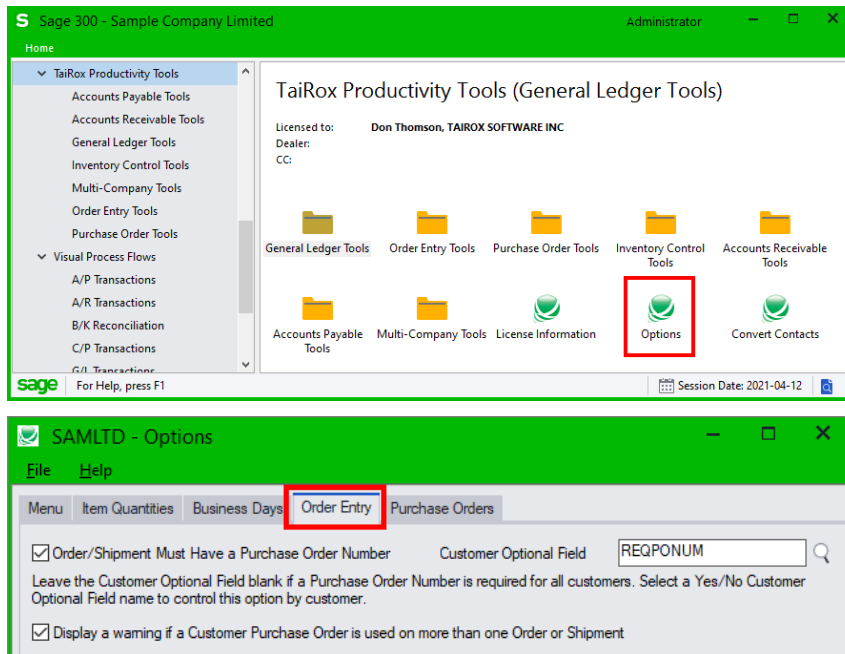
S Sage 300 - Sample Company Limited
Administrator
Home

TaiRox Productivity Tools
Accounts Payable Tools
Accounts Receivable Tools
General Ledger Tools
Inventory Control Tools
Multi-Company Tools
Order Entry Tools
Purchase Order Tools
Visual Process Flows
A/P Transactions
A/R Transactions
B/K Reconciliation
C/P Transactions
G/L Transactions

TaiRox Productivity Tools (General Ledger Tools)

Licensed to: Don Thomson, TAIROX SOFTWARE INC
Dealer:
CC:

General Ledger Tools
Order Entry Tools
Purchase Order Tools
Inventory Control Tools
Accounts Receivable Tools
Accounts Payable Tools
Multi-Company Tools
License Information
Options
Convert Contacts

sage For Help, press F1
Session Date: 2021-04-12

SAMLTD - Options
File Help
Menu Item Quantities Business Days Order Entry Purchase Orders

☑ Order/Shipment Must Have a Purchase Order Number Customer Optional Field REQPONUM

Leave the Customer Optional Field blank if a Purchase Order Number is required for all customers. Select a Yes/No Customer Optional Field name to control this option by customer.

☑ Display a warning if a Customer Purchase Order is used on more than one Order or Shipment